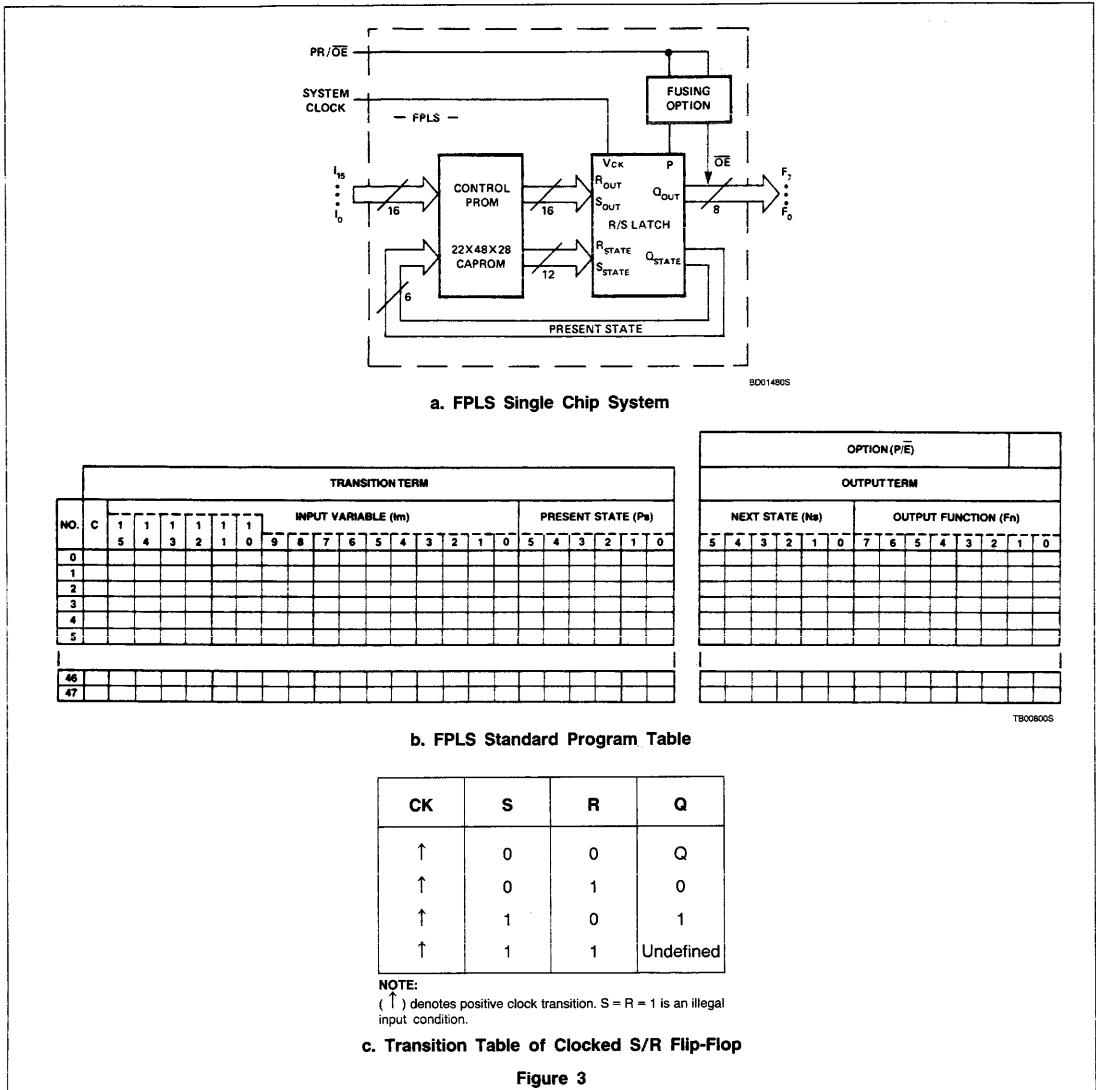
$PR/\overline{OE}$

SYSTEM CLOCK

FUSING OPTION

— FPLS —

$I_{15}$

$I_0$

16

CONTROL PROM

22X48X28 CAPROM

16

12

6

$V_{CK}$

P

$R_{OUT}$

$S_{OUT}$

R/S LATCH

$R_{STATE}$

$S_{STATE}$

$Q_{OUT}$

$Q_{STATE}$

$\overline{OE}$

8

$F_7$

$F_0$

PRESENT STATE

BD01480S

a. FPLS Single Chip System

| NO. | C | 15 | 14 | 13 | 12 | 11 | 10 | 9 | 8 | 7 | 6 | 5 | 4 | 3 | 2 | 1 | 0 | 5 | 4 | 3 | 2 | 1 | 0 |
|---|---|---|---|---|---|---|---|---|---|---|---|---|---|---|---|---|---|---|---|---|---|---|---|
| | | TRANSITION TERM | | | | | | | | | | | | | | | | | | | | | |
| | | | | | | | | INPUT VARIABLE (Im) | | | | | | | | | | PRESENT STATE (Ps) | | | | | |
| 0 | | | | | | | | | | | | | | | | | | | | | | | |
| 1 | | | | | | | | | | | | | | | | | | | | | | | |
| 2 | | | | | | | | | | | | | | | | | | | | | | | |
| 3 | | | | | | | | | | | | | | | | | | | | | | | |
| 4 | | | | | | | | | | | | | | | | | | | | | | | |
| 5 | | | | | | | | | | | | | | | | | | | | | | | |
| 46 | | | | | | | | | | | | | | | | | | | | | | | |
| 47 | | | | | | | | | | | | | | | | | | | | | | | |

OPTION ($P/\overline{E}$)

| 5 | 4 | 3 | 2 | 1 | 0 | 7 | 6 | 5 | 4 | 3 | 2 | 1 | 0 |
|---|---|---|---|---|---|---|---|---|---|---|---|---|---|
| OUTPUT TERM | | | | | | | | | | | | | |
| NEXT STATE (Ns) | | | | | | OUTPUT FUNCTION (Fn) | | | | | | | |
| | | | | | | | | | | | | | |
| | | | | | | | | | | | | | |
| | | | | | | | | | | | | | |
| | | | | | | | | | | | | | |
| | | | | | | | | | | | | | |
| | | | | | | | | | | | | | |
| | | | | | | | | | | | | | |
| | | | | | | | | | | | | | |

TB00800S

b. FPLS Standard Program Table

| CK | S | R | Q |
|---|---|---|---|
| ↑ | 0 | 0 | Q |
| ↑ | 0 | 1 | 0 |
| ↑ | 1 | 0 | 1 |
| ↑ | 1 | 1 | Undefined |

NOTE:
( ↑ ) denotes positive clock transition. S = R = 1 is an illegal input condition.

c. Transition Table of Clocked S/R Flip-Flop

Figure 3